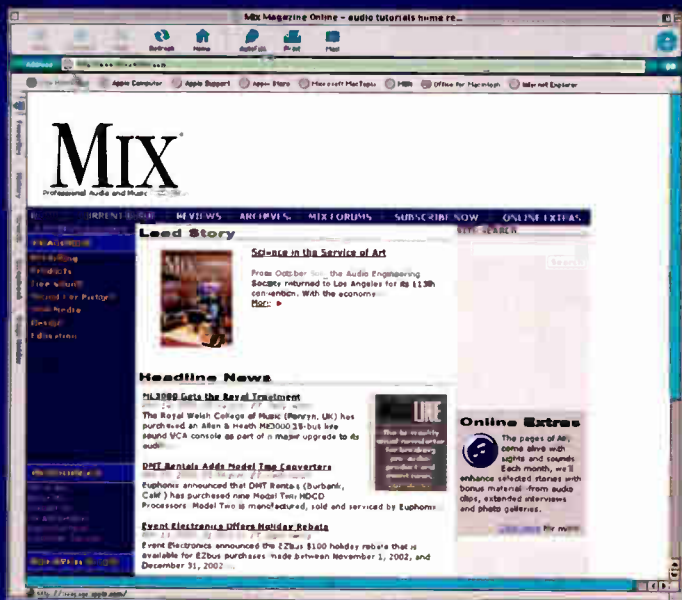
Mix Magazine Online - audio tutorials home re...

Refresh Home AutoFill Print Mail

Address

Apple Computer Apple Support Apple Store Microsoft MacTopia MSN Office for Macintosh Internet Explorer

MIX®

Professional Audio and Music

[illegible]RRENT ISSUE REVIEWS ARCHIVES MIX FORUMS SUBSCRIBE NOW ONLINE EXTRAS

Lead Story

Science in the Service of Art

From October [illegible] the Audio Engineering Society returned to Los Angeles for its 113th convention. With the economy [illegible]
More ▶

Headline News

ML3000 Gets the Royal Treatment

The Royal Welsh College of Music (Penryn, UK) has purchased an Allen & Heath ML3000 32-bus live sound VCA console as part of a major upgrade to its audi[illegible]

DMT Rentals Adds Model Two Converters

Euphonix announced that DMT Rentals (Burbank, Calif.) has purchased nine Model Two HDCD Processors. Model Two is manufactured, sold and serviced by Euphonix

Event Electronics Offers Holiday Rebate

Event Electronics announced the EZbus $100 holiday rebate that is available for EZbus purchases made between November 1, 2002, and December 31, 2002

LINE

Online Extras

The pages of Mix come alive with sights and sounds. Each month, we'll enhance selected stories with bonus material from audio clips, extended interviews and photo galleries.

for more

Search